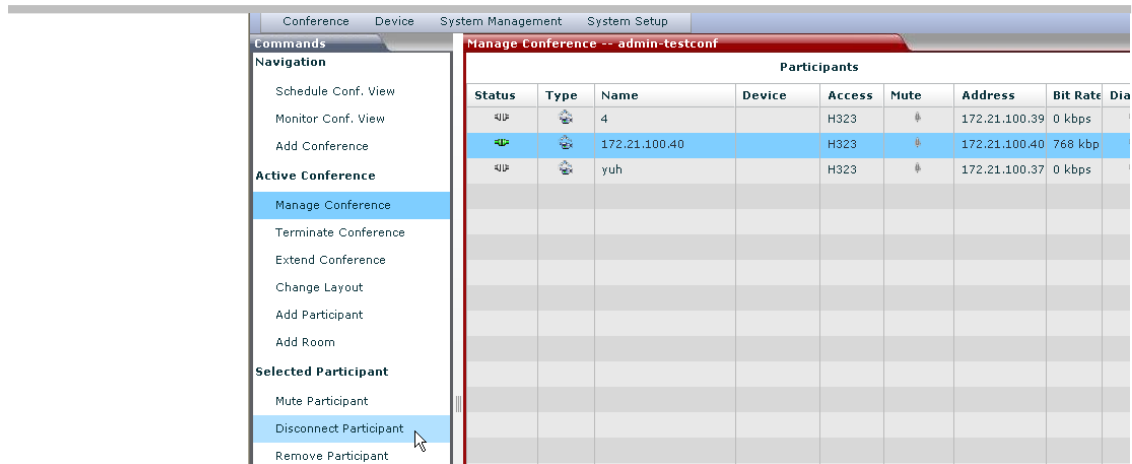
Conference Device System Management System Setup

Commands

Navigation

Schedule Conf. View

Monitor Conf. View

Add Conference

Active Conference

Manage Conference

Terminate Conference

Extend Conference

Change Layout

Add Participant

Add Room

Selected Participant

Mute Participant

Disconnect Participant

Remove Participant

Manage Conference -- admin-testconf

Participants

| Status | Type | Name | Device | Access | Mute | Address | Bit Rate | Dia |
|---|---|---|---|---|---|---|---|---|
| | | 4 | | H323 | | 172.21.100.39 | 0 kbps | |
| | | 172.21.100.40 | | H323 | | 172.21.100.40 | 768 kbp | |
| | | yuh | | H323 | | 172.21.100.37 | 0 kbps | |